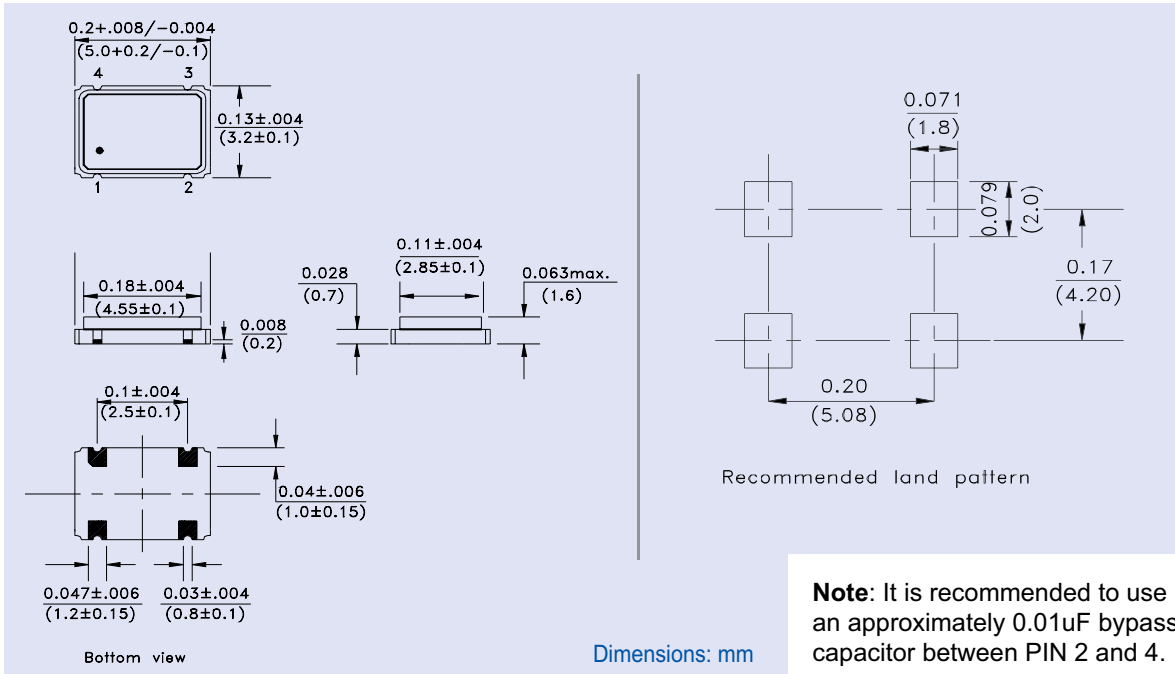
0.2+.008/−0.004
(5.0+0.2/−0.1)
4 3
0.13±.004
(3.2±0.1)
1 2

0.18±.004
(4.55±0.1)
0.008
(0.2)

0.028
(0.7)
0.11±.004
(2.85±0.1)
0.063max.
(1.6)

0.1±.004
(2.5±0.1)
0.04±.006
(1.0±0.15)
0.047±.006
(1.2±0.15)
0.03±.004
(0.8±0.1)

Bottom view

0.071
(1.8)
0.079
(2.0)
0.17
(4.20)
0.20
(5.08)

Recommended land pattern

Dimensions: mm

**Note**: It is recommended to use an approximately 0.01uF bypass capacitor between PIN 2 and 4.